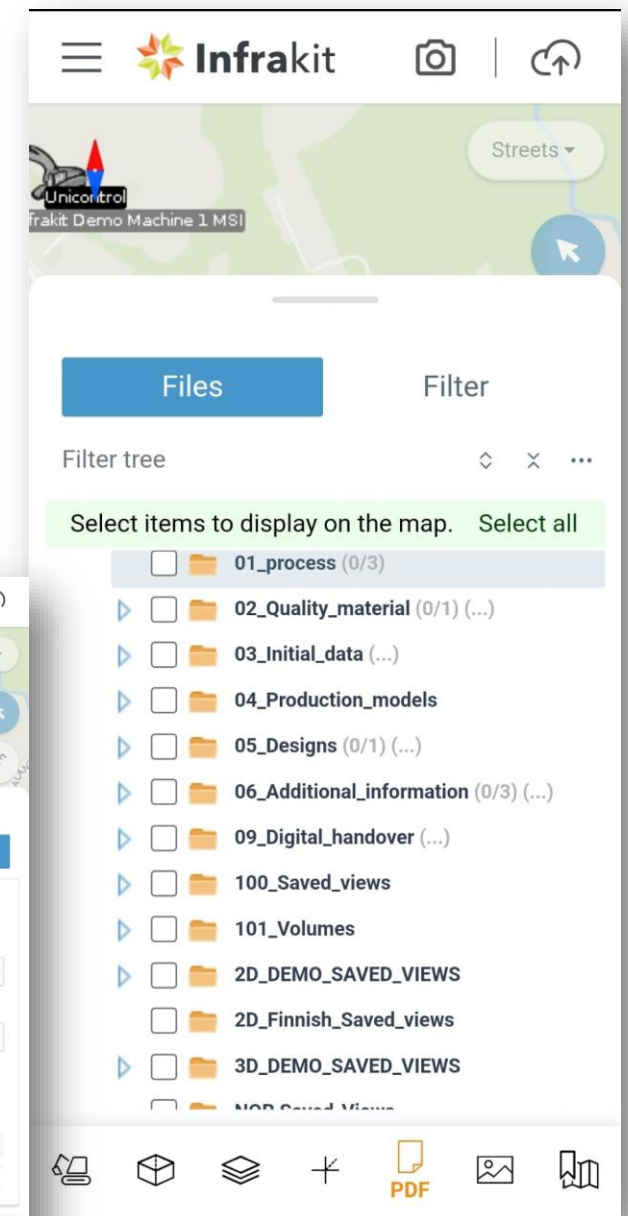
Infrakit

Streets

Unicontrol
frakit Demo Machine 1 MSI

Files
Filter

Filter tree

Select items to display on the map. Select all

01_process (0/3)
02_Quality_material (0/1) (...)
03_Initial_data (...)
04_Production_models
05_Designs (0/1) (...)
06_Additional_information (0/3) (...)
09_Digital_handover (...)
100_Saved_views
101_Volumes
2D_DEMO_SAVED_VIEWS
2D_Finnish_Saved_views
3D_DEMO_SAVED_VIEWS
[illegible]

PDF